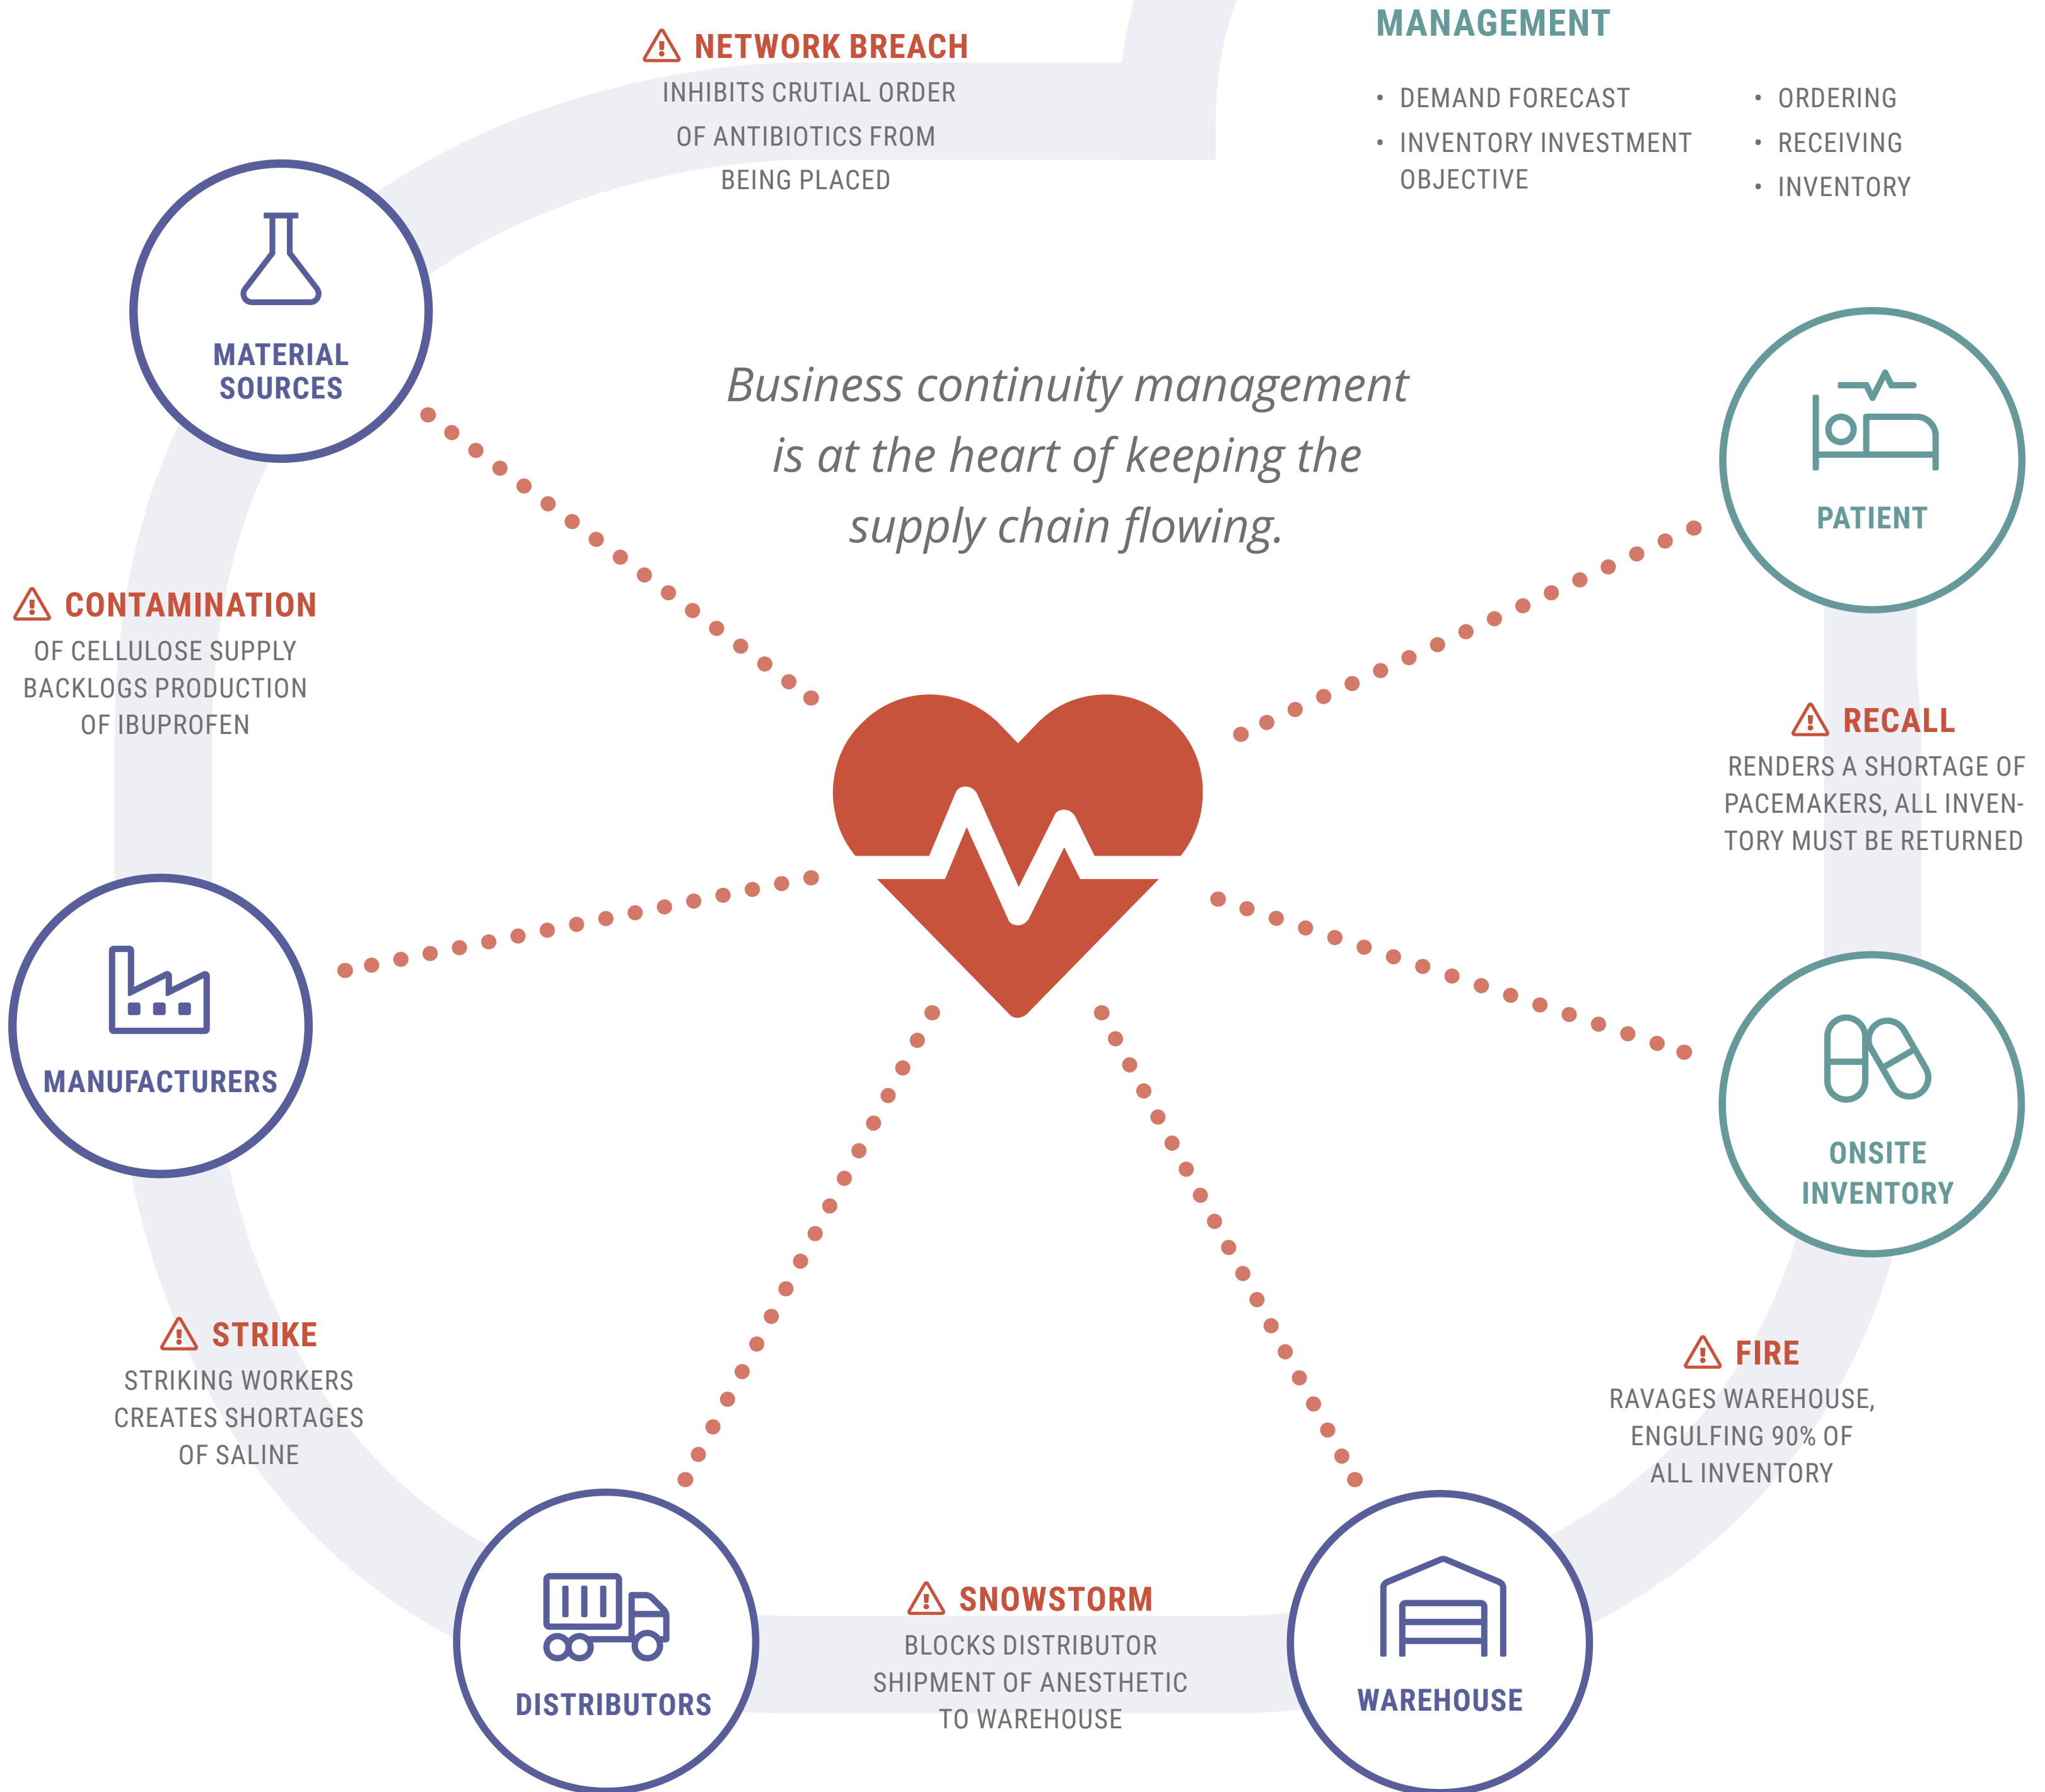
NETWORK BREACH
INHIBITS CRUTIAL ORDER OF ANTIBIOTICS FROM BEING PLACED

MANAGEMENT
• DEMAND FORECAST
• INVENTORY INVESTMENT OBJECTIVE
• ORDERING
• RECEIVING
• INVENTORY

MATERIAL SOURCES

Business continuity management is at the heart of keeping the supply chain flowing.

PATIENT

CONTAMINATION
OF CELLULOSE SUPPLY BACKLOGS PRODUCTION OF IBUPROFEN

RECALL
RENDERS A SHORTAGE OF PACEMAKERS, ALL INVENTORY MUST BE RETURNED

MANUFACTURERS

ONSITE INVENTORY

STRIKE
STRIKING WORKERS CREATES SHORTAGES OF SALINE

FIRE
RAVAGES WAREHOUSE, ENGULFING 90% OF ALL INVENTORY

SNOWSTORM
BLOCKS DISTRIBUTOR SHIPMENT OF ANESTHETIC TO WAREHOUSE

DISTRIBUTORS

WAREHOUSE